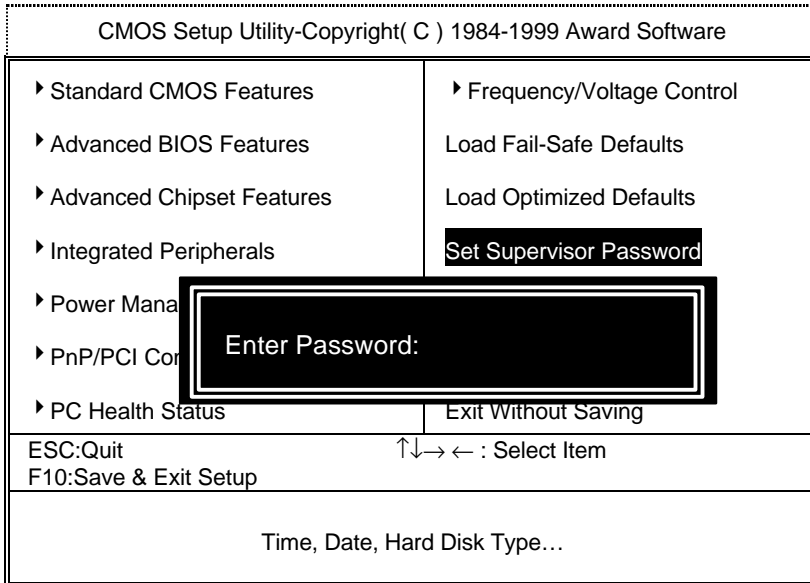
CMOS Setup Utility-Copyright( C ) 1984-1999 Award Software

▸ Standard CMOS Features

▸ Advanced BIOS Features

▸ Advanced Chipset Features

▸ Integrated Peripherals

▸ Power Mana

▸ PnP/PCI Co

▸ PC Health Status

▸ Frequency/Voltage Control

Load Fail-Safe Defaults

Load Optimized Defaults

Set Supervisor Password

Exit Without Saving

Enter Password:

ESC:Quit

F10:Save & Exit Setup

↑↓→ ← : Select Item

Time, Date, Hard Disk Type…